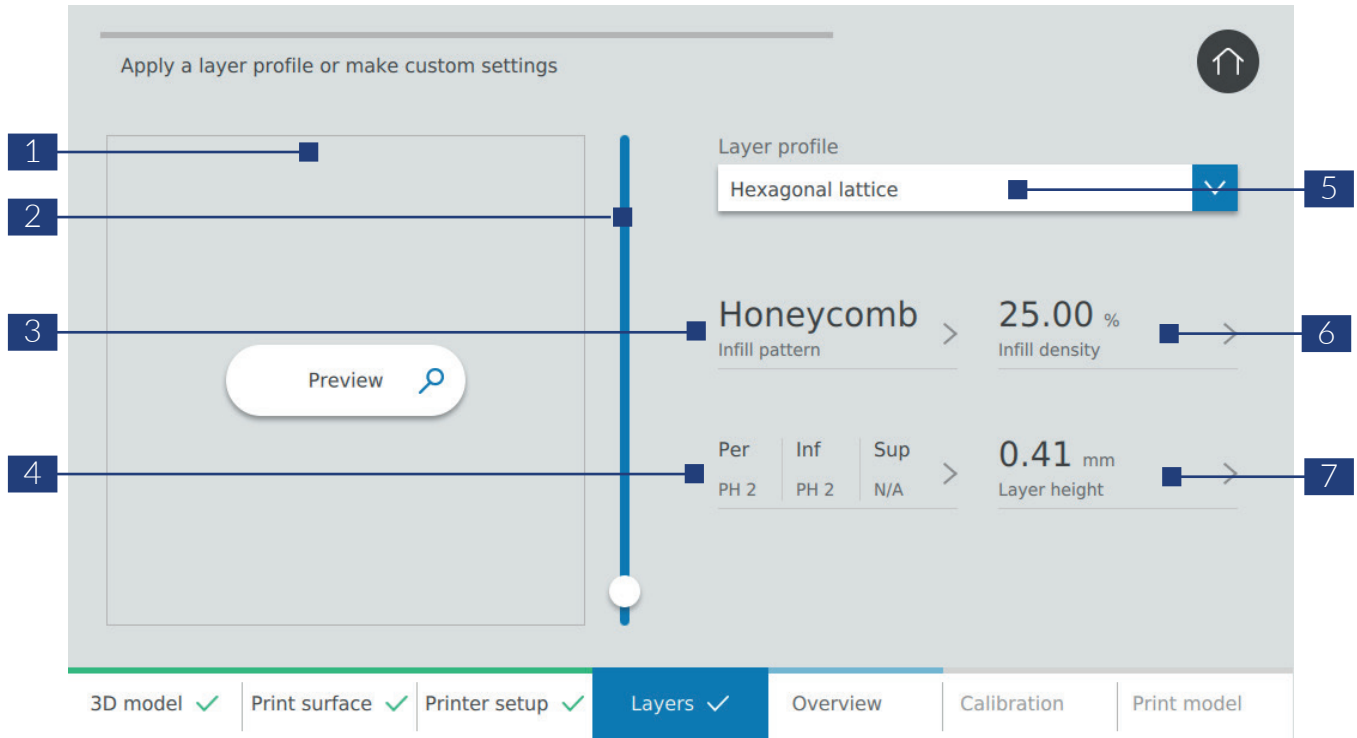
Apply a layer profile or make custom settings

1

2

3

4

Preview

Layer profile

Hexagonal lattice

5

Honeycomb
Infill pattern

25.00 %
Infill density

6

| Per | Inf | Sup |
|---|---|---|
| PH 2 | PH 2 | N/A |

0.41 mm
Layer height

7

3D model ✓ | Print surface ✓ | Printer setup ✓ | Layers ✓ | Overview | Calibration | Print model